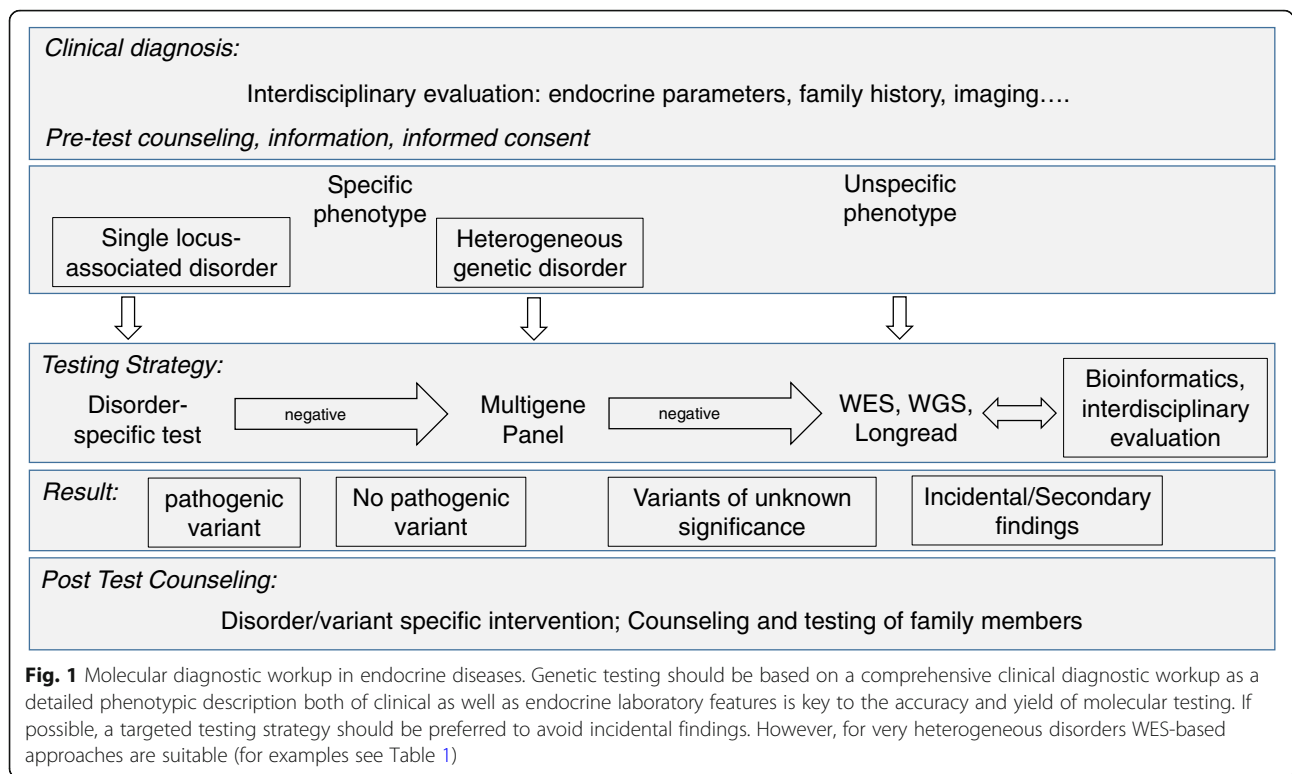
Clinical diagnosis:

Interdisciplinary evaluation: endocrine parameters, family history, imaging….

Pre-test counseling, information, informed consent

Specific phenotype

Unspecific phenotype

Single locus-associated disorder

Heterogeneous genetic disorder

Testing Strategy:

Disorder-specific test

negative

Multigene Panel

negative

WES, WGS, Longread

Bioinformatics, interdisciplinary evaluation

Result:

pathogenic variant

No pathogenic variant

Variants of unknown significance

Incidental/Secondary findings

Post Test Counseling:

Disorder/variant specific intervention; Counseling and testing of family members

**Fig. 1** Molecular diagnostic workup in endocrine diseases. Genetic testing should be based on a comprehensive clinical diagnostic workup as a detailed phenotypic description both of clinical as well as endocrine laboratory features is key to the accuracy and yield of molecular testing. If possible, a targeted testing strategy should be preferred to avoid incidental findings. However, for very heterogeneous disorders WES-based approaches are suitable (for examples see Table 1)